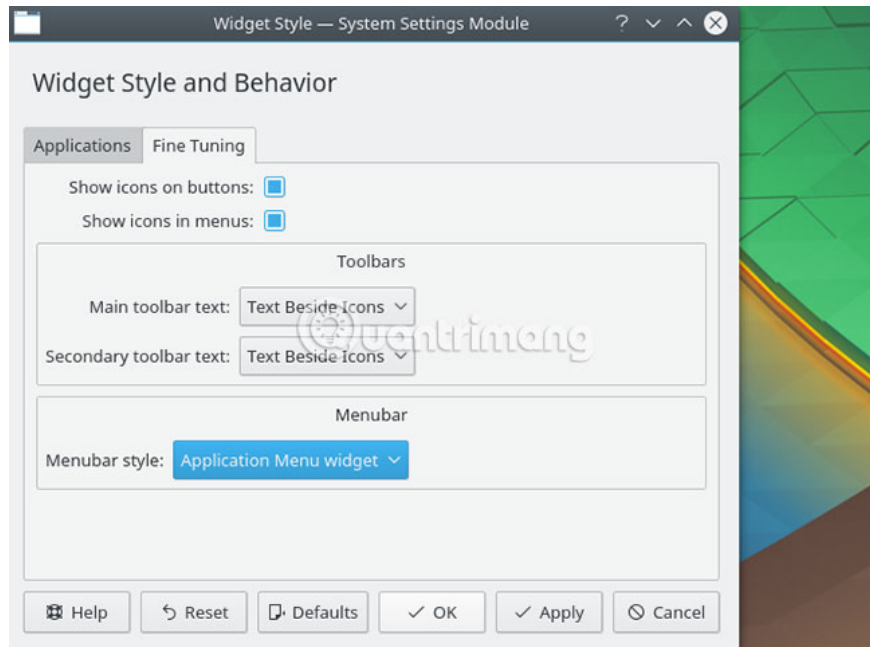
Widget Style — System Settings Module

Widget Style and Behavior

Applications
Fine Tuning

Show icons on buttons:

Show icons in menus:

Toolbars

Main toolbar text: Text Beside Icons

Secondary toolbar text: Text Beside Icons

Menubar

Menubar style: Application Menu widget

quantrimang

Help
Reset
Defaults
OK
Apply
Cancel